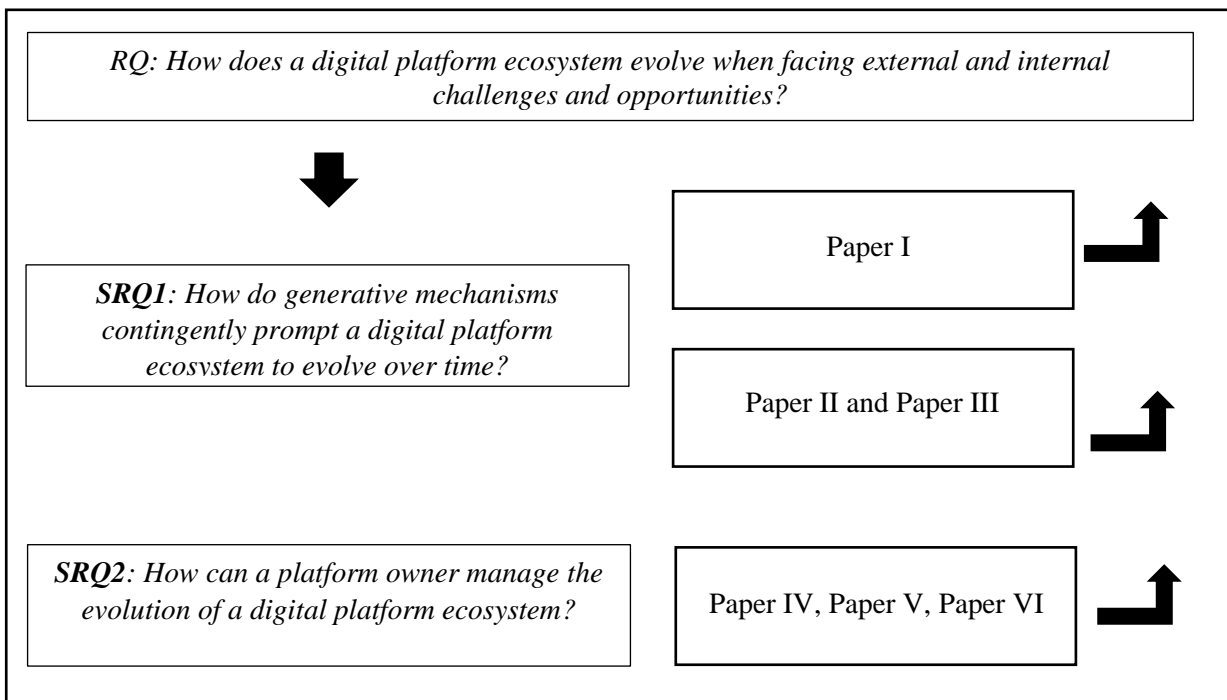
RQ: How does a digital platform ecosystem evolve when facing external and internal challenges and opportunities?

SRQ1: How do generative mechanisms contingently prompt a digital platform ecosystem to evolve over time?

Paper I

Paper II and Paper III

SRQ2: How can a platform owner manage the evolution of a digital platform ecosystem?

Paper IV, Paper V, Paper VI